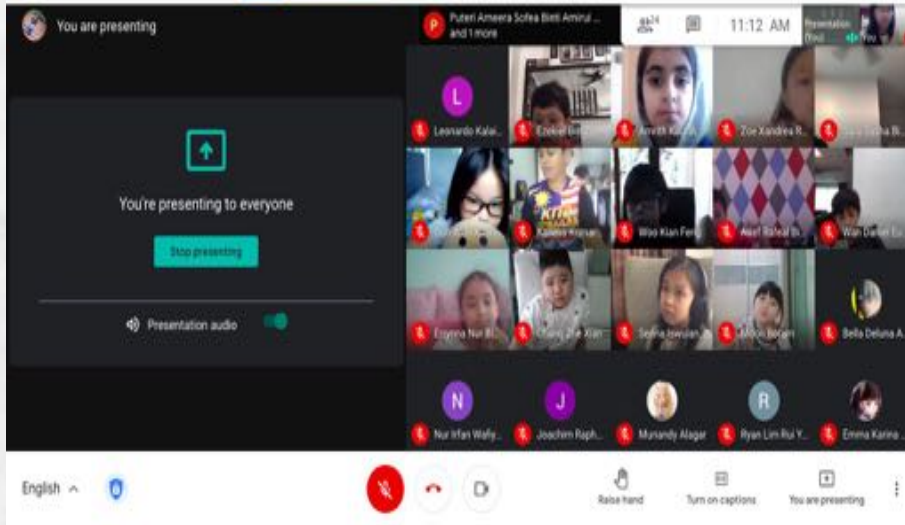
You are presenting

Puteri Ameera Sofea Binti Amirul ... and 1 more

24

11:12 AM

Presentation (You)

You

You're presenting to everyone

Stop presenting

Presentation audio

L

Leonardo Kalai...

Ezekiel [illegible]

Amrith Ka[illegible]

Zoe Xandrea R...

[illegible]

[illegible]

Kalaiya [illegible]

Woo Kian Fen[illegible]

Aleef Rafeal B...

Wan Daniel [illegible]

Eryna Nur B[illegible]

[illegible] Zhe Xian

Sofea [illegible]

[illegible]

Bella Deluna A...

N

Nur Irfan Wafiy...

J

Joachim Raph...

Munandy Alagar

R

Ryan Lim Rui Y...

Emma Karina ...

English

Raise hand

Turn on captions

You are presenting